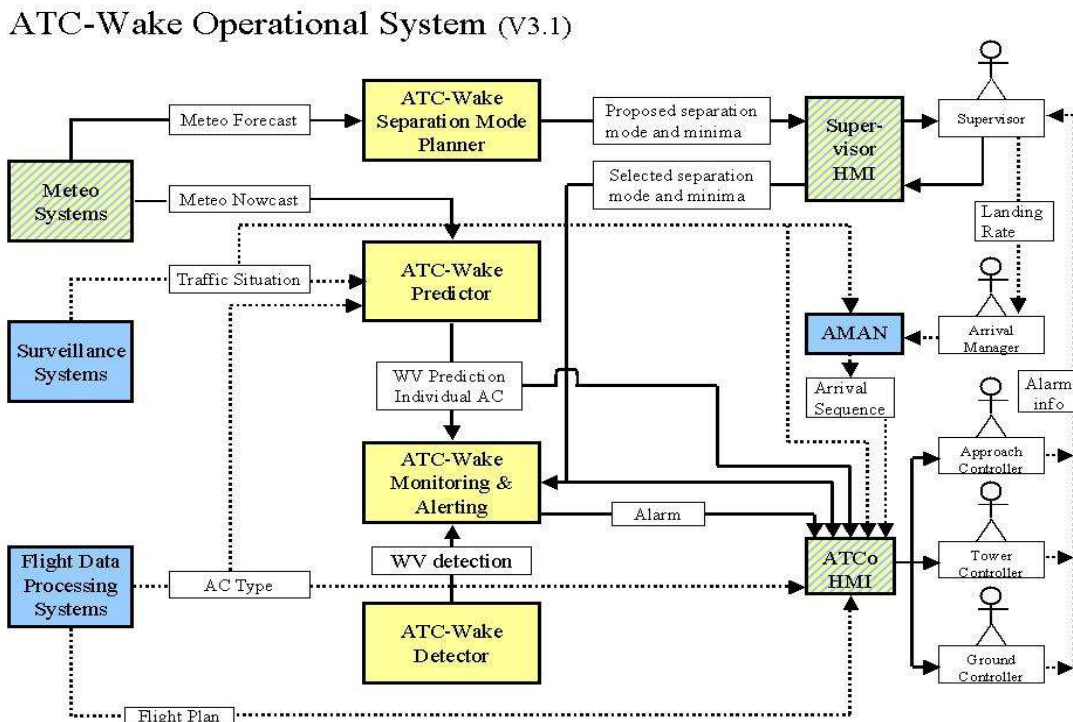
ATC-Wake Operational System (V3.1)

Meteo Forecast

ATC-Wake Separation Mode Planner

Proposed separation mode and minima

Supervisor HMI

Supervisor

Meteo Systems

Meteo Nowcast

Selected separation mode and minima

Landing Rate

Traffic Situation

ATC-Wake Predictor

AMAN

Arrival Manager

Surveillance Systems

WV Prediction Individual AC

Arrival Sequence

Alarm info

Approach Controller

ATC-Wake Monitoring & Alerting

Alarm

Flight Data Processing Systems

WV detection

ATCo HMI

Tower Controller

AC Type

ATC-Wake Detector

Ground Controller

Flight Plan